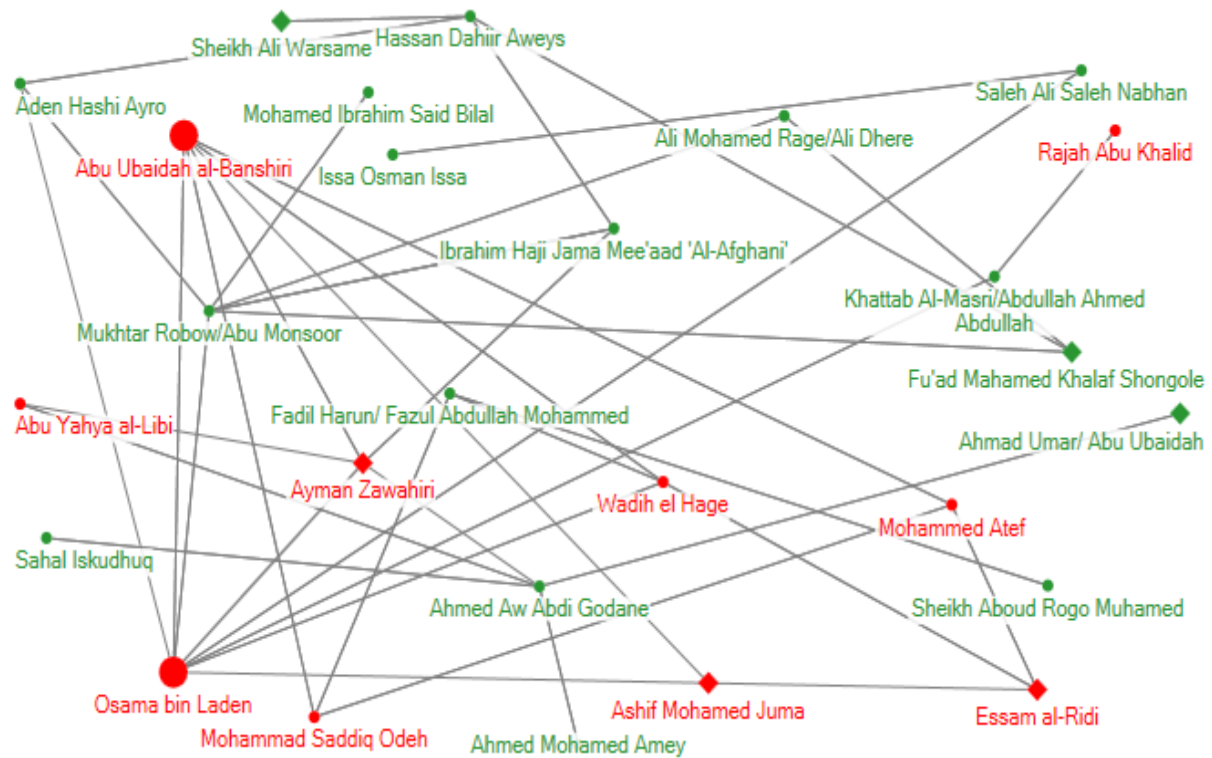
Sheikh Ali Warsame
Hassan Dahiir Aweys
Aden Hashi Ayro
Mohamed Ibrahim Said Bilal
Saleh Ali Saleh Nabhan
Abu Ubaidah al-Banshiri
Ali Mohamed Rage/Ali Dhere
Rajah Abu Khalid
Issa Osman Issa
Ibrahim Haji Jama Mee'aad 'Al-Afghani'
Khattab Al-Masri/Abdullah Ahmed Abdullah
Mukhtar Robow/Abu Monsoor
Fu'ad Mahamed Khalaf Shongole
Fadil Harun/ Fazul Abdullah Mohammed
Abu Yahya al-Libi
Ahmad Umar/ Abu Ubaidah
Ayman Zawahiri
Wadih el Hage
Mohammed Atef
Sahal Iskudhuq
Ahmed Aw Abdi Godane
Sheikh Aboud Rogo Muhamed
Osama bin Laden
Ashif Mohamed Juma
Essam al-Ridi
Mohammad Saddiq Odeh
Ahmed Mohamed Amey